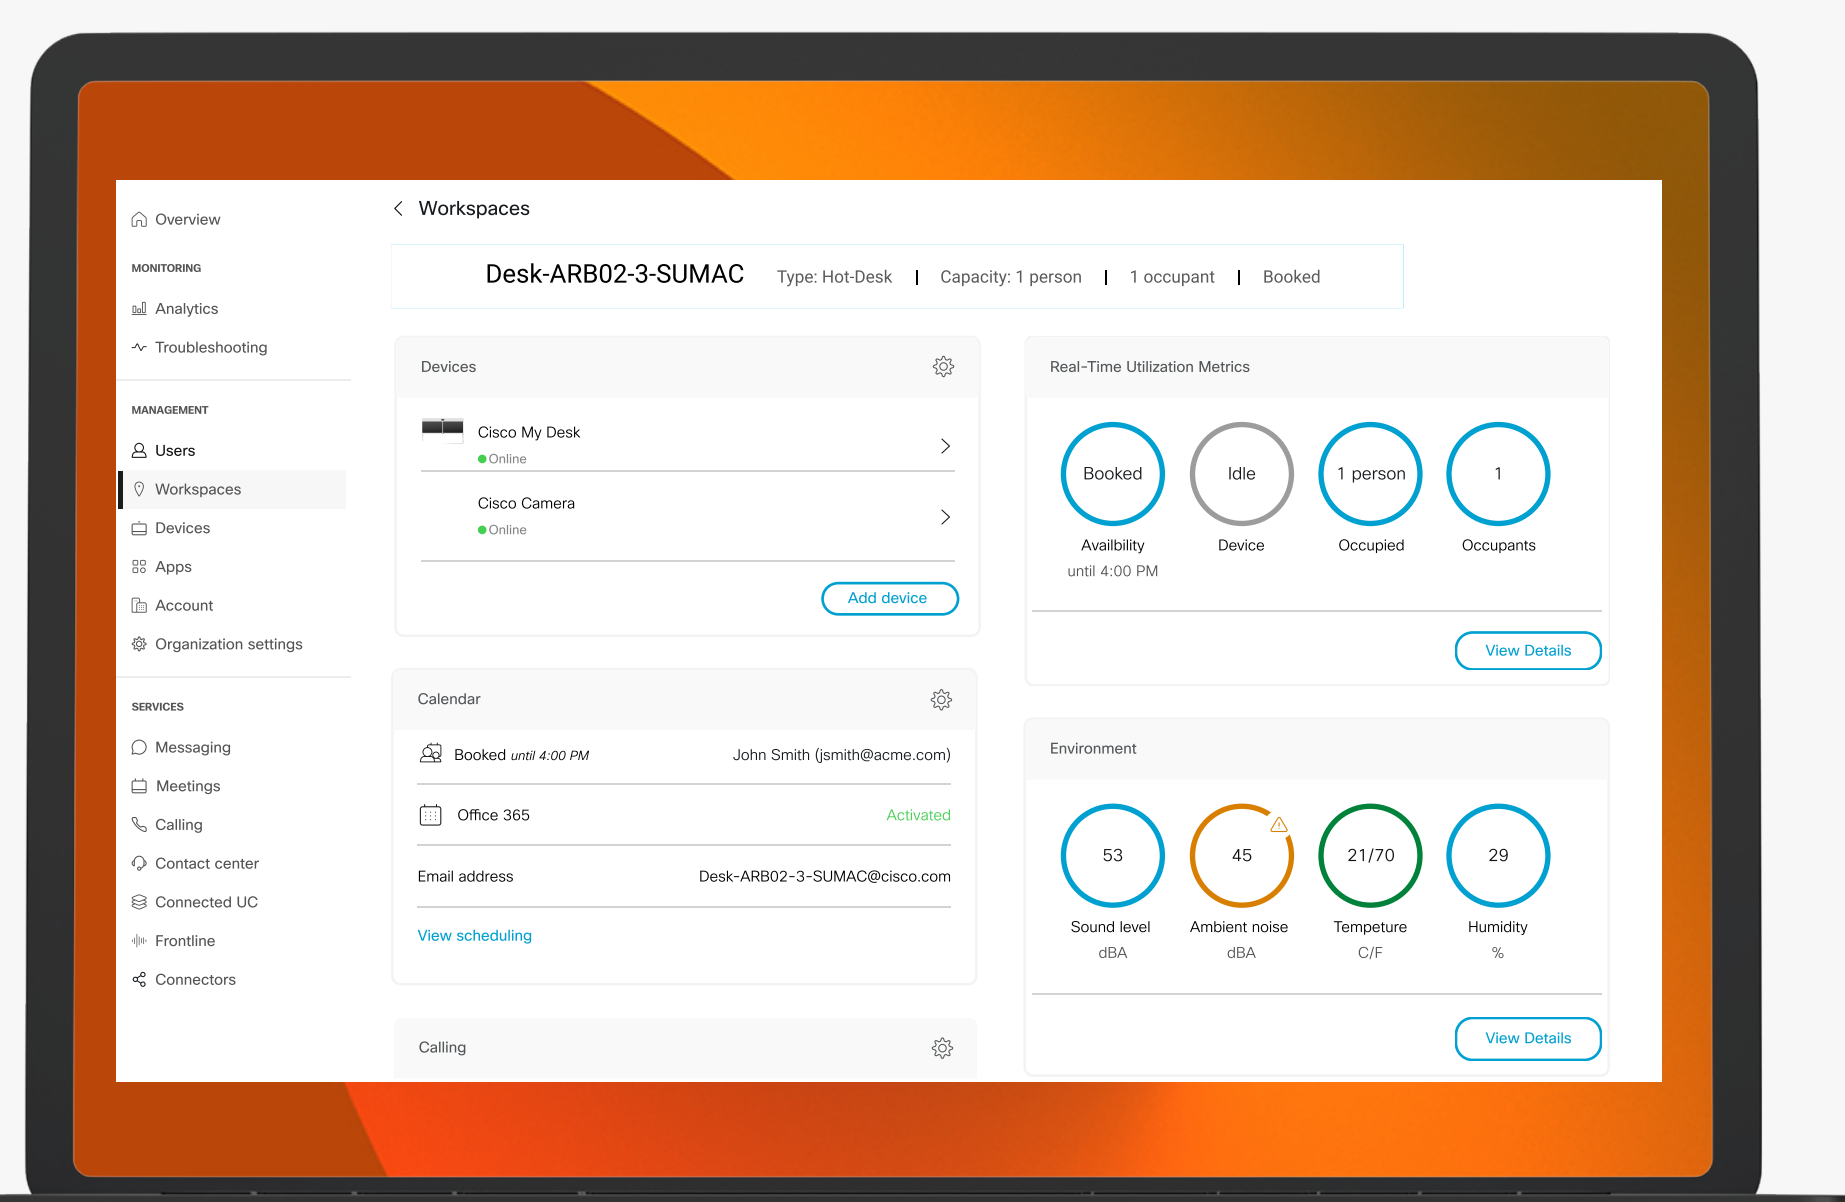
Overview

MONITORING

Analytics

Troubleshooting

MANAGEMENT

Users

Workspaces

Devices

Apps

Account

Organization settings

SERVICES

Messaging

Meetings

Calling

Contact center

Connected UC

Frontline

Connectors

Workspaces

Desk-ARB02-3-SUMAC Type: Hot-Desk | Capacity: 1 person | 1 occupant | Booked

Devices

Cisco My Desk
Online

Cisco Camera
Online

Add device

Calendar

Booked until 4:00 PM John Smith (jsmith@acme.com)

Office 365 Activated

Email address Desk-ARB02-3-SUMAC@cisco.com

View scheduling

Calling

Real-Time Utilization Metrics

Booked
Availbility
until 4:00 PM

Idle
Device

1 person
Occupied

1
Occupants

View Details

Environment

53
Sound level
dBA

45
Ambient noise
dBA

21/70
Tempeture
C/F

29
Humidity
%

View Details